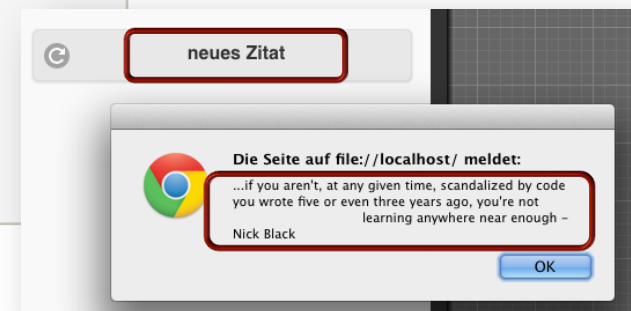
neues Zitat

Die Seite auf file://localhost/ meldet:

...if you aren't, at any given time, scandalized by code you wrote five or even three years ago, you're not learning anywhere near enough –
Nick Black

OK